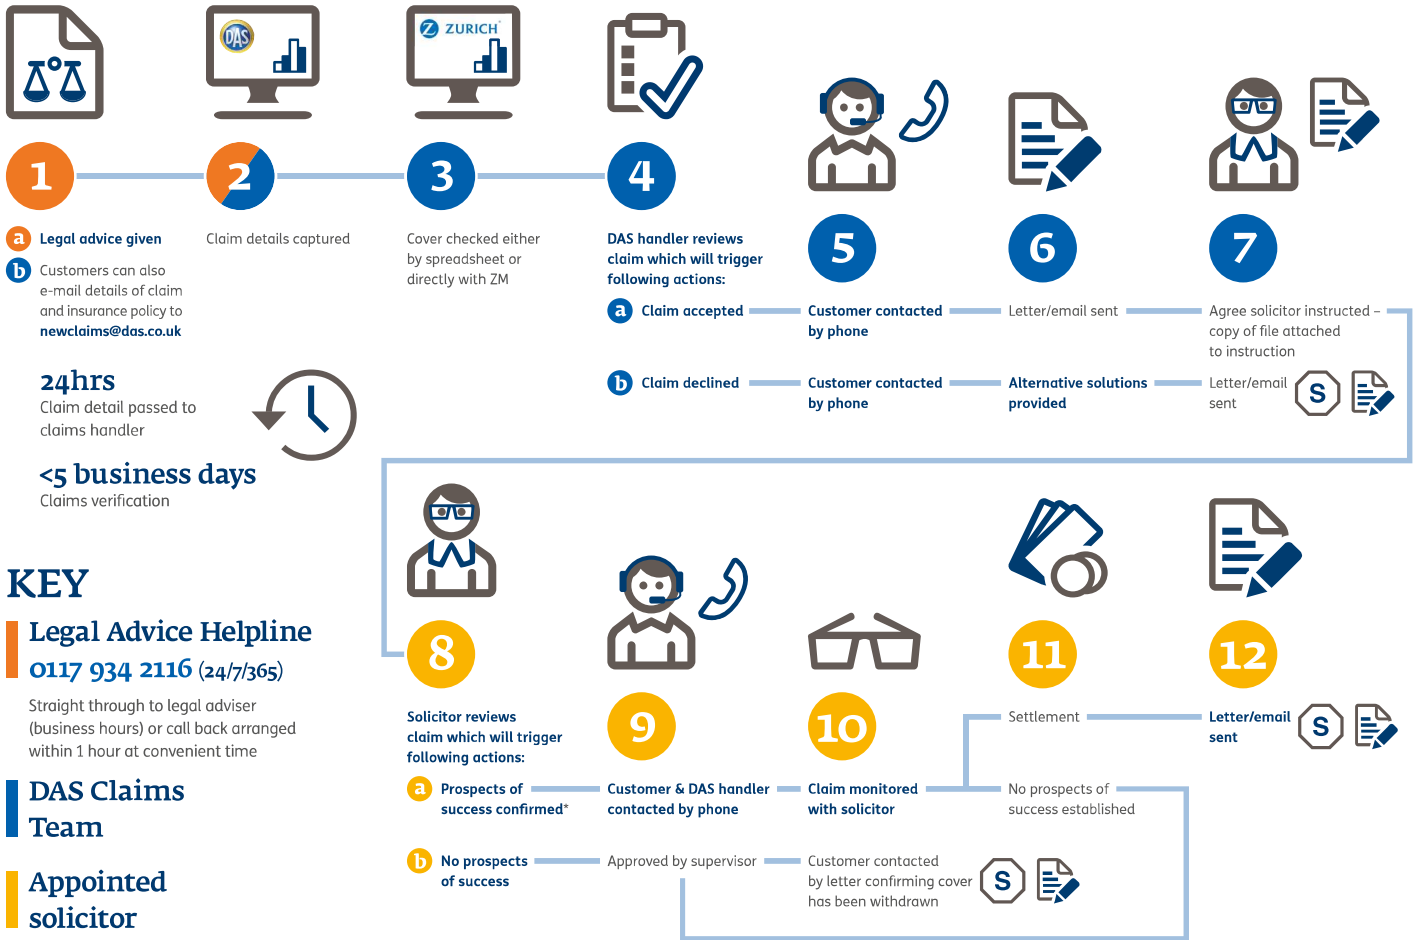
DAS

ZURICH

1

2

3

4

a Legal advice given

b Customers can also e-mail details of claim and insurance policy to newclaims@das.co.uk

Claim details captured

Cover checked either by spreadsheet or directly with ZM

DAS handler reviews claim which will trigger following actions:

5

6

7

a Claim accepted

Customer contacted by phone

Letter/email sent

Agree solicitor instructed – copy of file attached to instruction

b Claim declined

Customer contacted by phone

Alternative solutions provided

Letter/email sent

S

24hrs
Claim detail passed to claims handler

<5 business days
Claims verification

KEY

Legal Advice Helpline
0117 934 2116 (24/7/365)

Straight through to legal adviser (business hours) or call back arranged within 1 hour at convenient time

DAS Claims Team

Appointed solicitor

8

Solicitor reviews claim which will trigger following actions:

9

10

11

12

Settlement

Letter/email sent

S

a Prospects of success confirmed*

Customer & DAS handler contacted by phone

Claim monitored with solicitor

No prospects of success established

b No prospects of success

Approved by supervisor

Customer contacted by letter confirming cover has been withdrawn

S